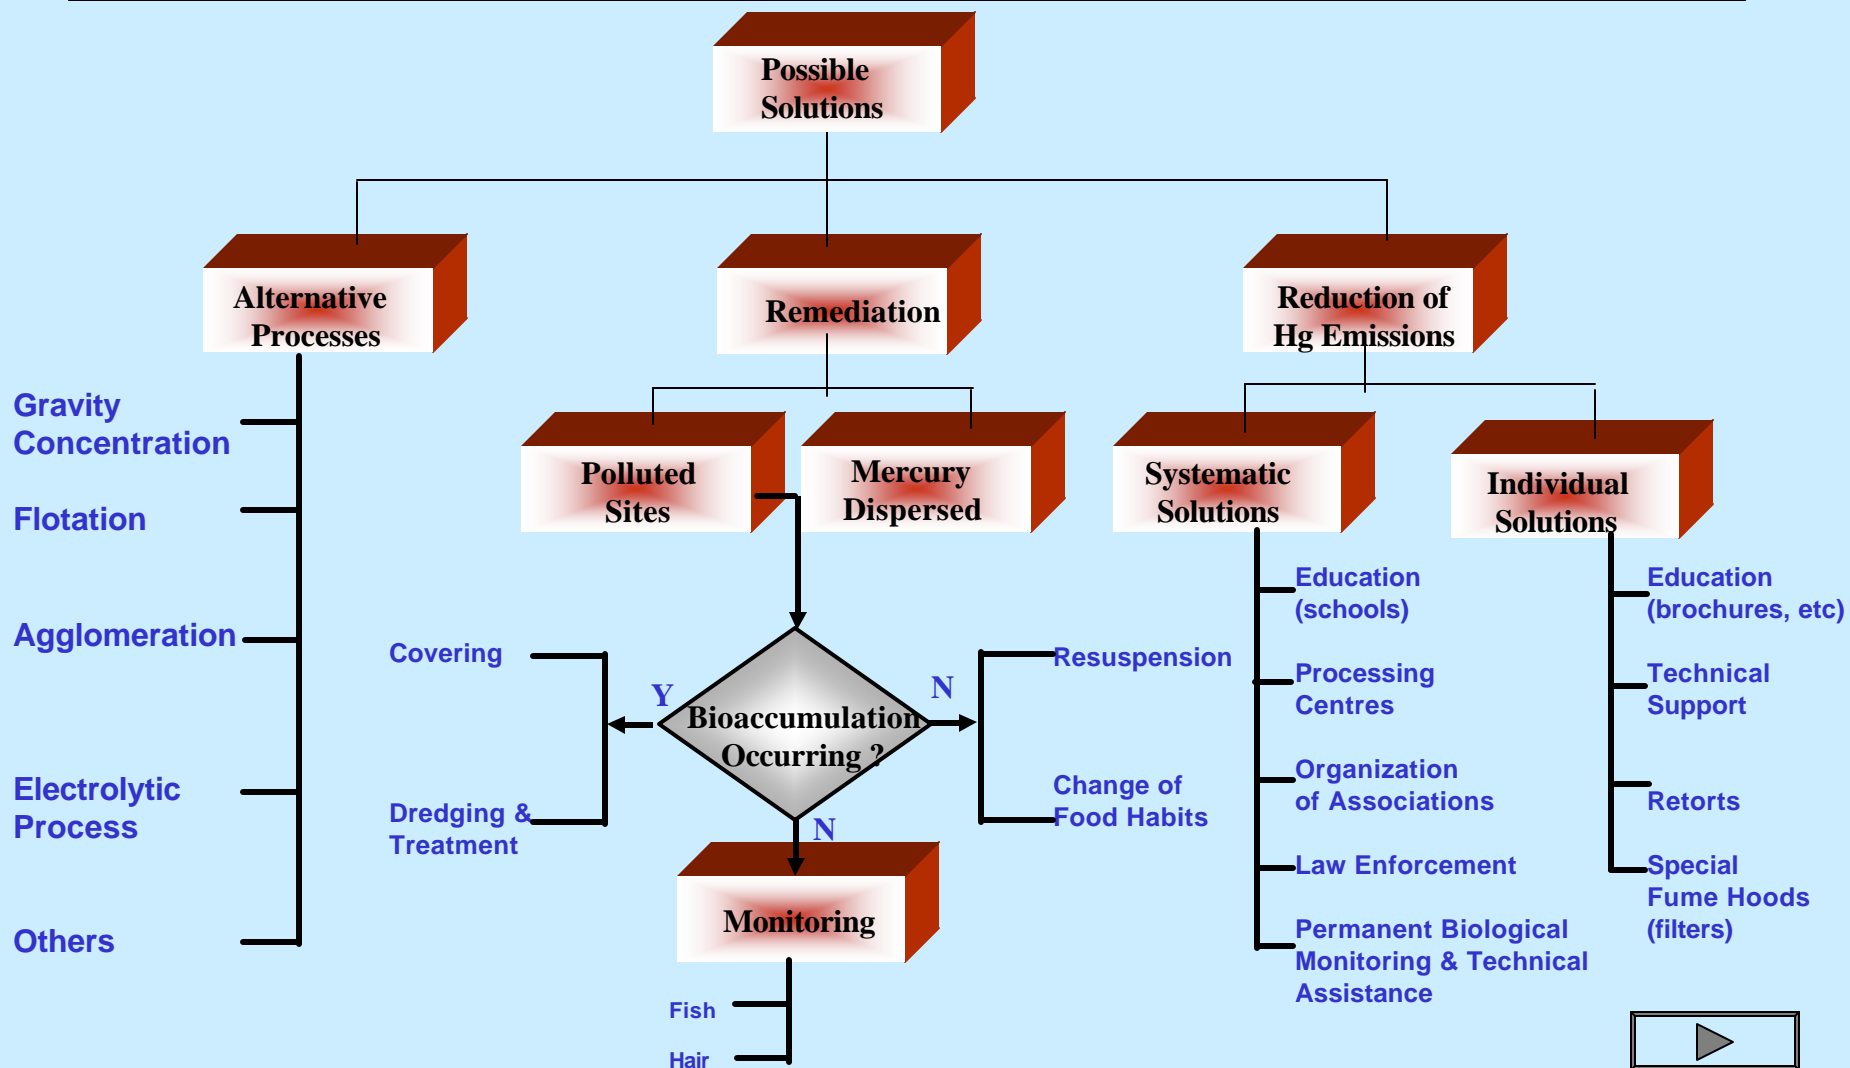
Possible Solutions

Alternative Processes

Remediation

Reduction of Hg Emissions

Gravity Concentration

Flotation

Agglomeration

Electrolytic Process

Others

Polluted Sites

Mercury Dispersed

Systematic Solutions

Individual Solutions

Covering

Dredging & Treatment

Y

Bioaccumulation Occurring ?

N

N

Resuspension

Change of Food Habits

Monitoring

Fish

Hair

Education (schools)

Processing Centres

Organization of Associations

Law Enforcement

Permanent Biological Monitoring & Technical Assistance

Education (brochures, etc)

Technical Support

Retorts

Special Fume Hoods (filters)